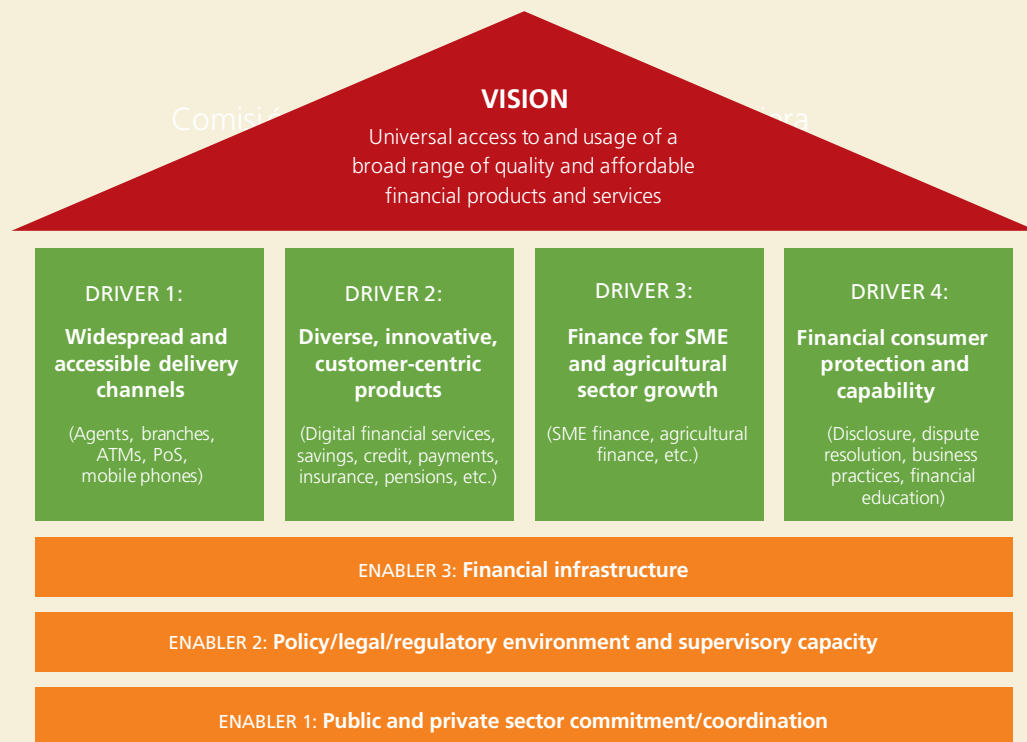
Comisi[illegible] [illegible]ra

VISION

Universal access to and usage of a broad range of quality and affordable financial products and services

DRIVER 1:

Widespread and accessible delivery channels

(Agents, branches, ATMs, PoS, mobile phones)

DRIVER 2:

Diverse, innovative, customer-centric products

(Digital financial services, savings, credit, payments, insurance, pensions, etc.)

DRIVER 3:

Finance for SME and agricultural sector growth

(SME finance, agricultural finance, etc.)

DRIVER 4:

Financial consumer protection and capability

(Disclosure, dispute resolution, business practices, financial education)

ENABLER 3: Financial infrastructure

ENABLER 2: Policy/legal/regulatory environment and supervisory capacity

ENABLER 1: Public and private sector commitment/coordination